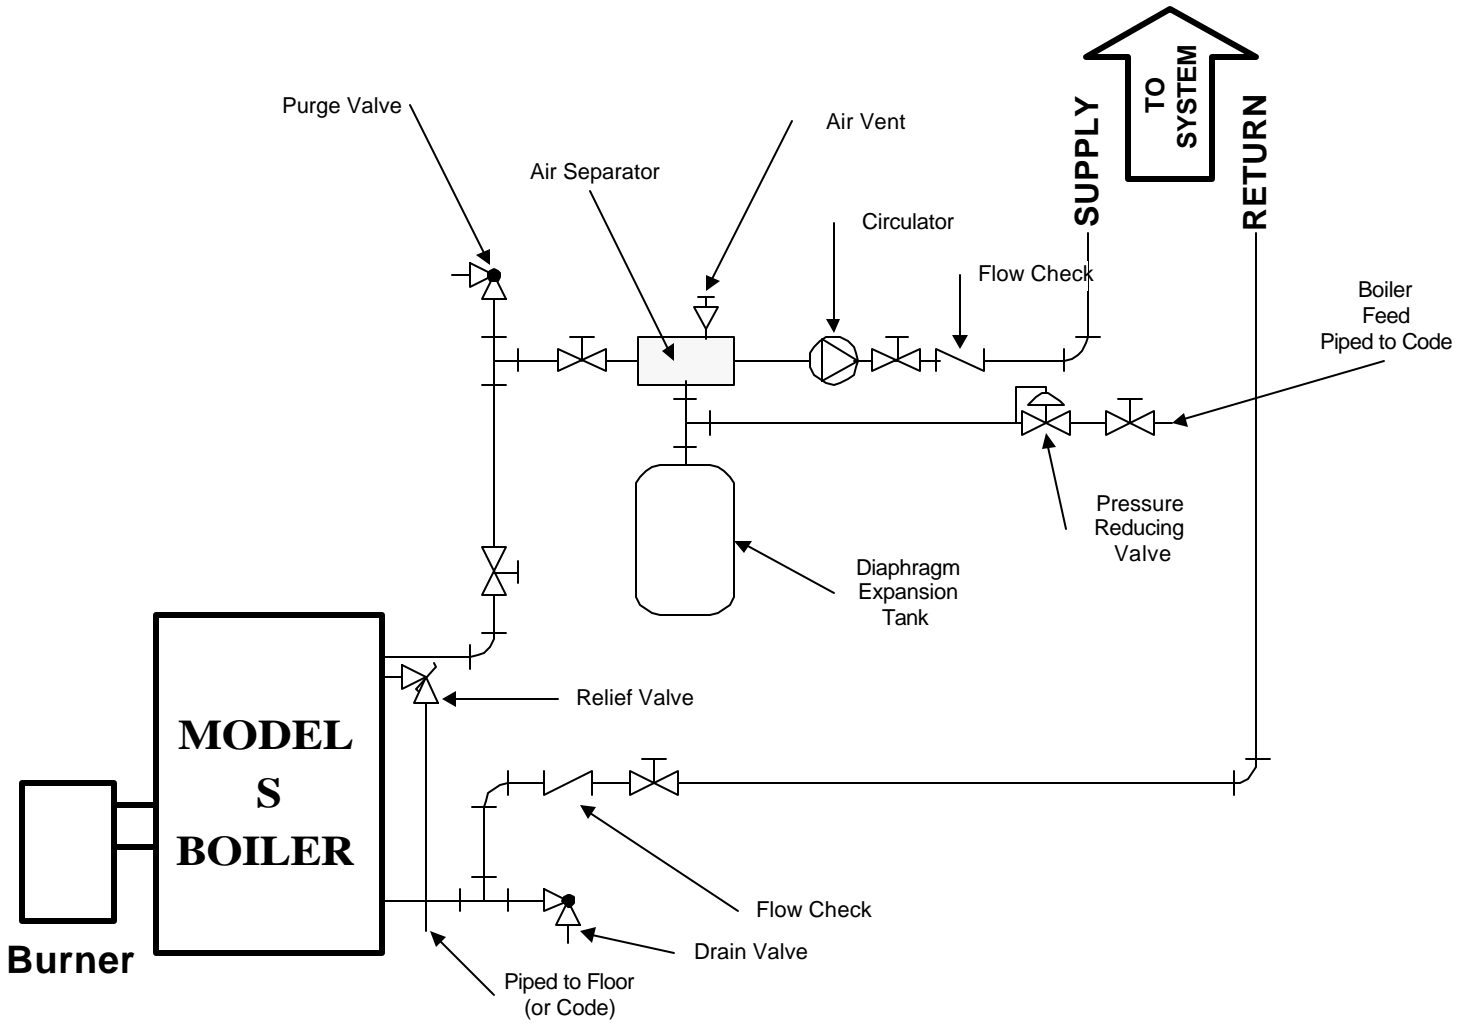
Purge Valve

Air Vent

Air Separator

Circulator

SUPPLY

TO SYSTEM

RETURN

Flow Check

Boiler Feed Piped to Code

Pressure Reducing Valve

Diaphragm Expansion Tank

Relief Valve

MODEL S BOILER

Burner

Flow Check

Drain Valve

Piped to Floor (or Code)